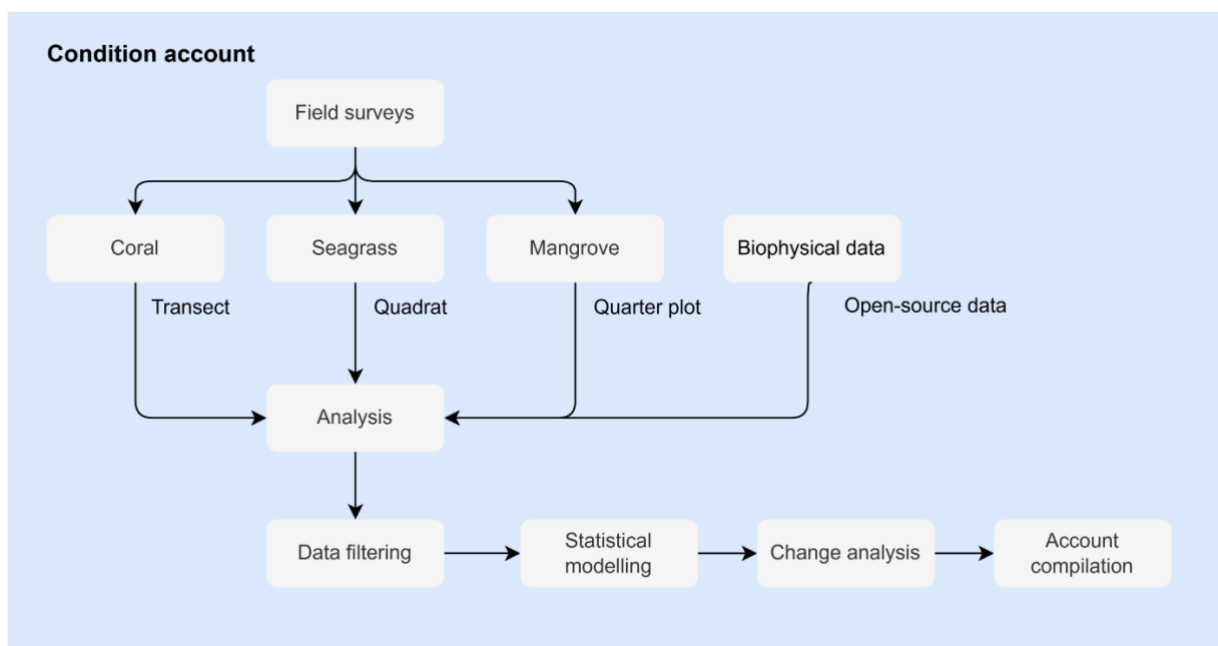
Condition account

Field surveys

Coral

Seagrass

Mangrove

Biophysical data

Transect

Quadrat

Quarter plot

Open-source data

Analysis

Data filtering

Statistical modelling

Change analysis

Account compilation